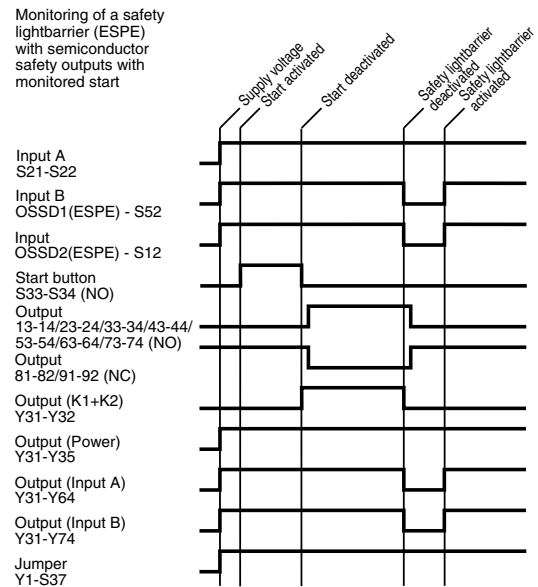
Monitoring of a safety lightbarrier (ESPE) with semiconductor safety outputs with monitored start

Supply voltage
Start activated
Start deactivated
Safety lightbarrier deactivated
Safety lightbarrier activated

Input A
S21-S22

Input B
OSSD1(ESPE) - S52

Input
OSSD2(ESPE) - S12

Start button
S33-S34 (NO)

Output
13-14/23-24/33-34/43-44/
53-54/63-64/73-74 (NO)

Output
81-82/91-92 (NC)

Output (K1+K2)
Y31-Y32

Output (Power)
Y31-Y35

Output (Input A)
Y31-Y64

Output (Input B)
Y31-Y74

Jumper
Y1-S37